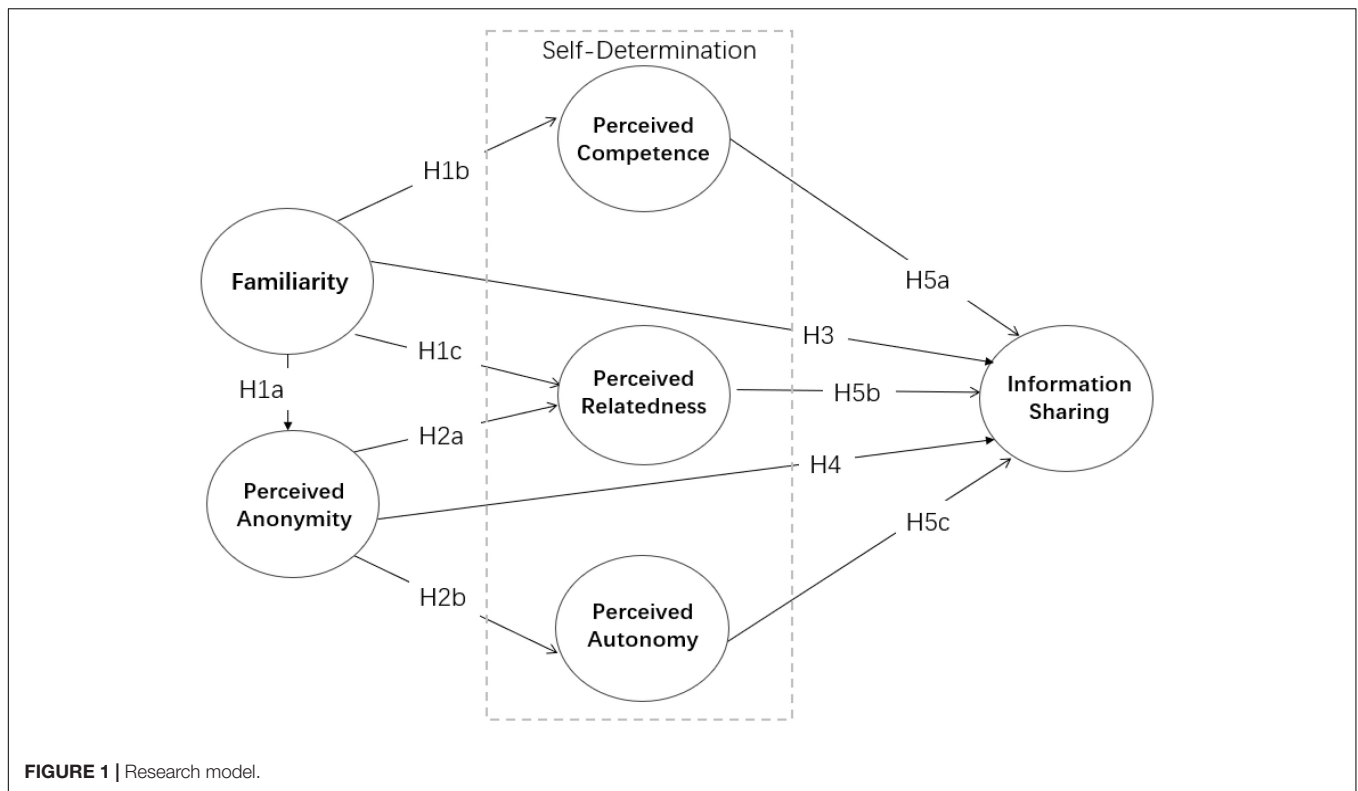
Self-Determination

Perceived Competence

H1b

Familiarity

H5a

H3

H1c

Perceived Relatedness

H5b

Information Sharing

H1a

H2a

H4

Perceived Anonymity

H5c

H2b

Perceived Autonomy

FIGURE 1 | Research model.